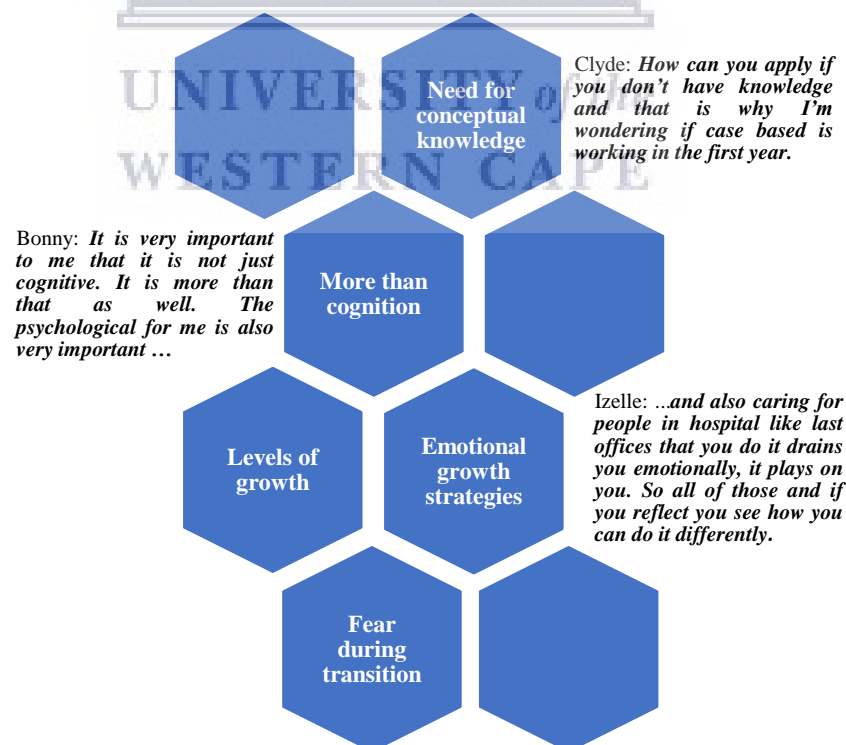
UNIVERSITY of the WESTERN CAPE

Need for conceptual knowledge

Clyde: *How can you apply if you don't have knowledge and that is why I'm wondering if case based is working in the first year.*

Bonny: *It is very important to me that it is not just cognitive. It is more than that as well. The psychological for me is also very important …*

More than cognition

Izelle: *…and also caring for people in hospital like last offices that you do it drains you emotionally, it plays on you. So all of those and if you reflect you see how you can do it differently.*

Levels of growth

Emotional growth strategies

Fear during transition